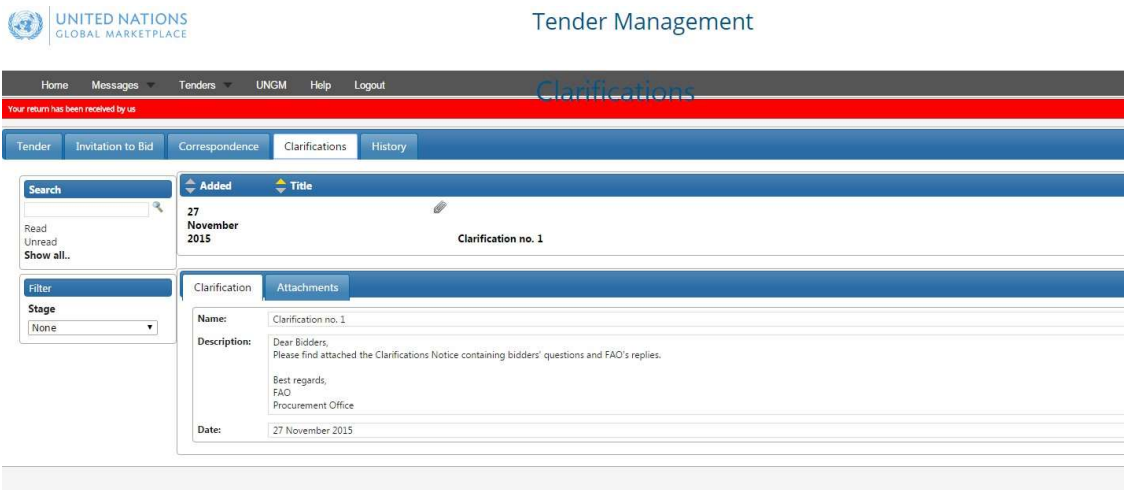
UNITED NATIONS
GLOBAL MARKETPLACE

Tender Management

Home Messages Tenders UNGM Help Logout

Clarifications

Your return has been received by us

Tender Invitation to Bid Correspondence Clarifications History

Search

Read
Unread
Show all..

Filter

Stage

None

| Added | Title |
|---|---|
| 27 November 2015 | Clarification no. 1 |

Clarification Attachments

| Name: | Clarification no. 1 |
|---|---|
| Description: | Dear Bidders, Please find attached the Clarifications Notice containing bidders' questions and FAO's replies. Best regards, FAO Procurement Office |
| Date: | 27 November 2015 |